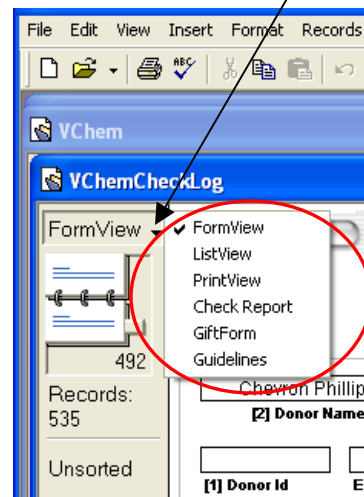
File Edit View Insert Format Records

VChem

VChemCheckLog

FormView

✔ FormView
ListView
PrintView
Check Report
GiftForm
Guidelines

492

Records: 535

Unsorted

Chevron Phillip

[2] Donor Name

[1] Donor Id

E